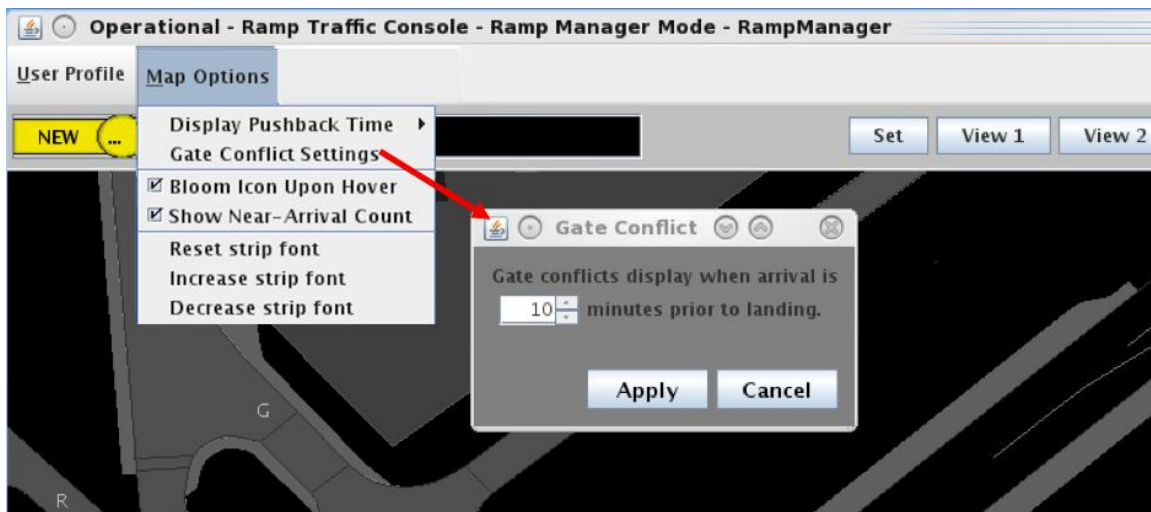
Operational - Ramp Traffic Console - Ramp Manager Mode - RampManager

User Profile Map Options

NEW ...

Display Pushback Time
Gate Conflict Settings
☑ Bloom Icon Upon Hover
☑ Show Near-Arrival Count
Reset strip font
Increase strip font
Decrease strip font

Set View 1 View 2

Gate Conflict

Gate conflicts display when arrival is 10 minutes prior to landing.

Apply Cancel

G

R